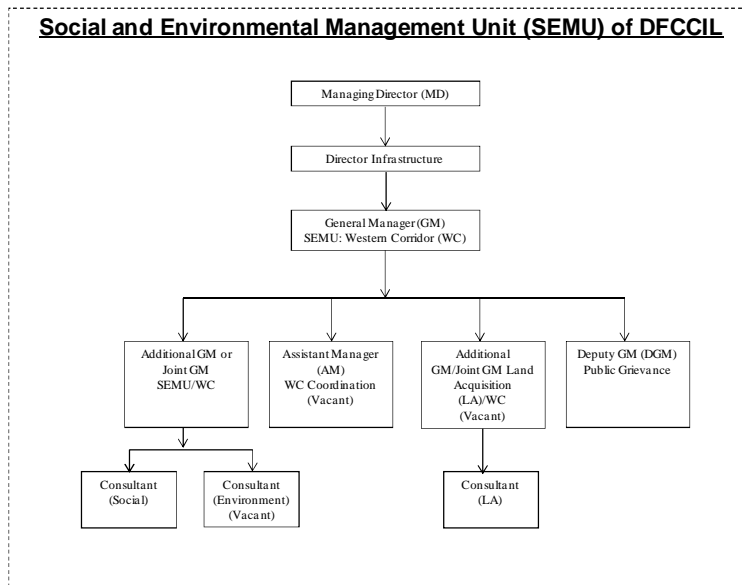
Social and Environmental Management Unit (SEMU) of DFCCIL

Managing Director (MD)

Director Infrastructure

General Manager (GM)
SEMU: Western Corridor (WC)

Additional GM or Joint GM SEMU/WC

Assistant Manager (AM) WC Coordination (Vacant)

Additional GM/Joint GM Land Acquisition (LA)/WC (Vacant)

Deputy GM (DGM) Public Grievance

Consultant (Social)

Consultant (Environment) (Vacant)

Consultant (LA)